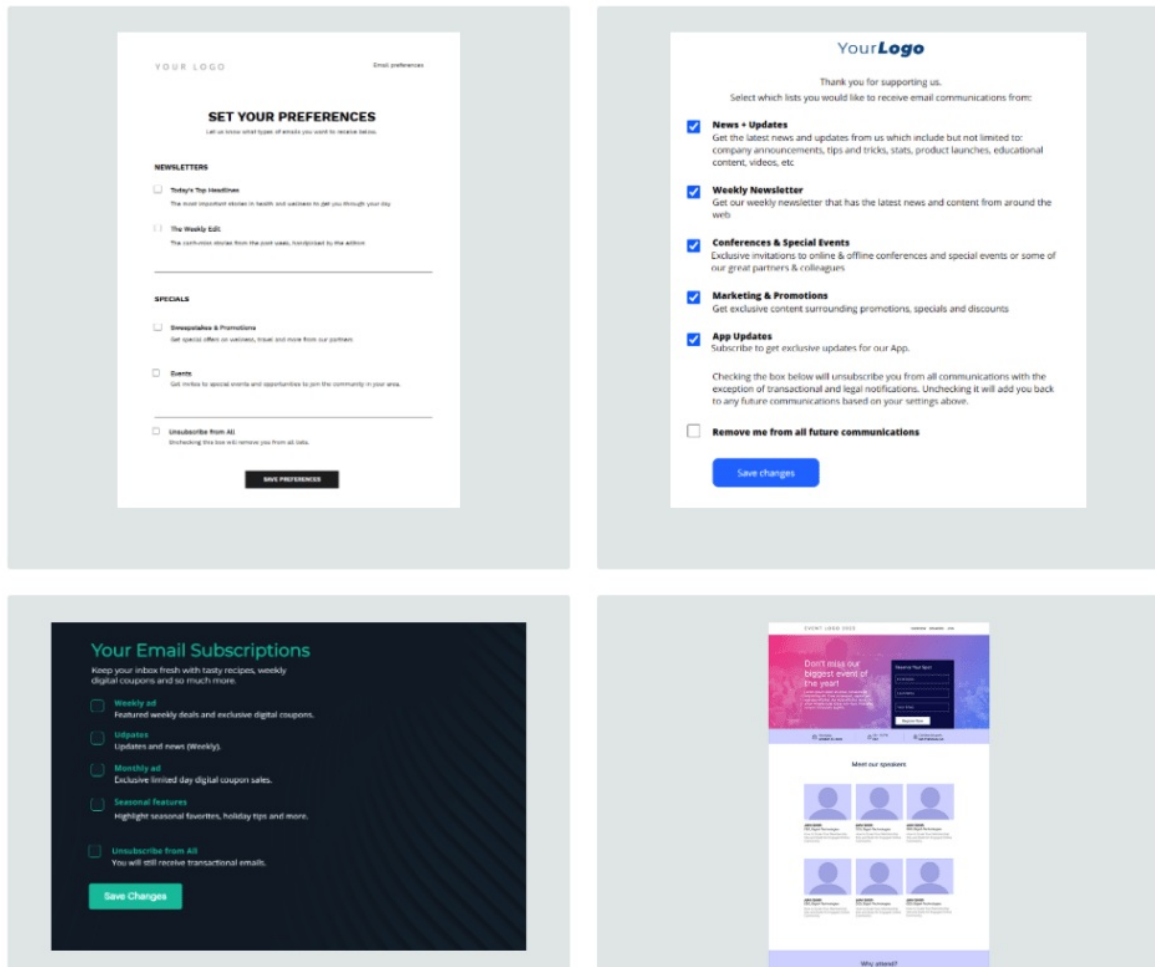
YOUR LOGO

Email preferences

SET YOUR PREFERENCES

Let us know what types of emails you want to receive below.

NEWSLETTERS

Today's Top Headlines
The most important stories in health and wellness to get you through your day

The Weekly Edit
The can't-miss stories from the past week, handpicked by the editors

SPECIALS

Sweepstakes & Promotions
Get special offers on wellness, travel and more from our partners

Events
Get invites to special events and opportunities to join the community in your area.

Unsubscribe from All
Unchecking this box will remove you from all lists.

SAVE PREFERENCES

YourLogo

Thank you for supporting us.
Select which lists you would like to receive email communications from:

News + Updates
Get the latest news and updates from us which include but not limited to: company announcements, tips and tricks, stats, product launches, educational content, videos, etc

Weekly Newsletter
Get our weekly newsletter that has the latest news and content from around the web

Conferences & Special Events
Exclusive invitations to online & offline conferences and special events or some of our great partners & colleagues

Marketing & Promotions
Get exclusive content surrounding promotions, specials and discounts

App Updates
Subscribe to get exclusive updates for our App.

Checking the box below will unsubscribe you from all communications with the exception of transactional and legal notifications. Unchecking it will add you back to any future communications based on your settings above.

Remove me from all future communications

Save changes

Your Email Subscriptions

Keep your inbox fresh with tasty recipes, weekly digital coupons and so much more.

Weekly ad
Featured weekly deals and exclusive digital coupons.

Updates
Updates and news (Weekly).

Monthly ad
Exclusive limited day digital coupon sales.

Seasonal features
Highlight seasonal favorites, holiday tips and more.

Unsubscribe from All
You will still receive transactional emails.

Save Changes

EVENT LOGO 2023

Don't miss our biggest event of the year!

Reserve Your Spot

Register Now

Meet our speakers

Why attend?